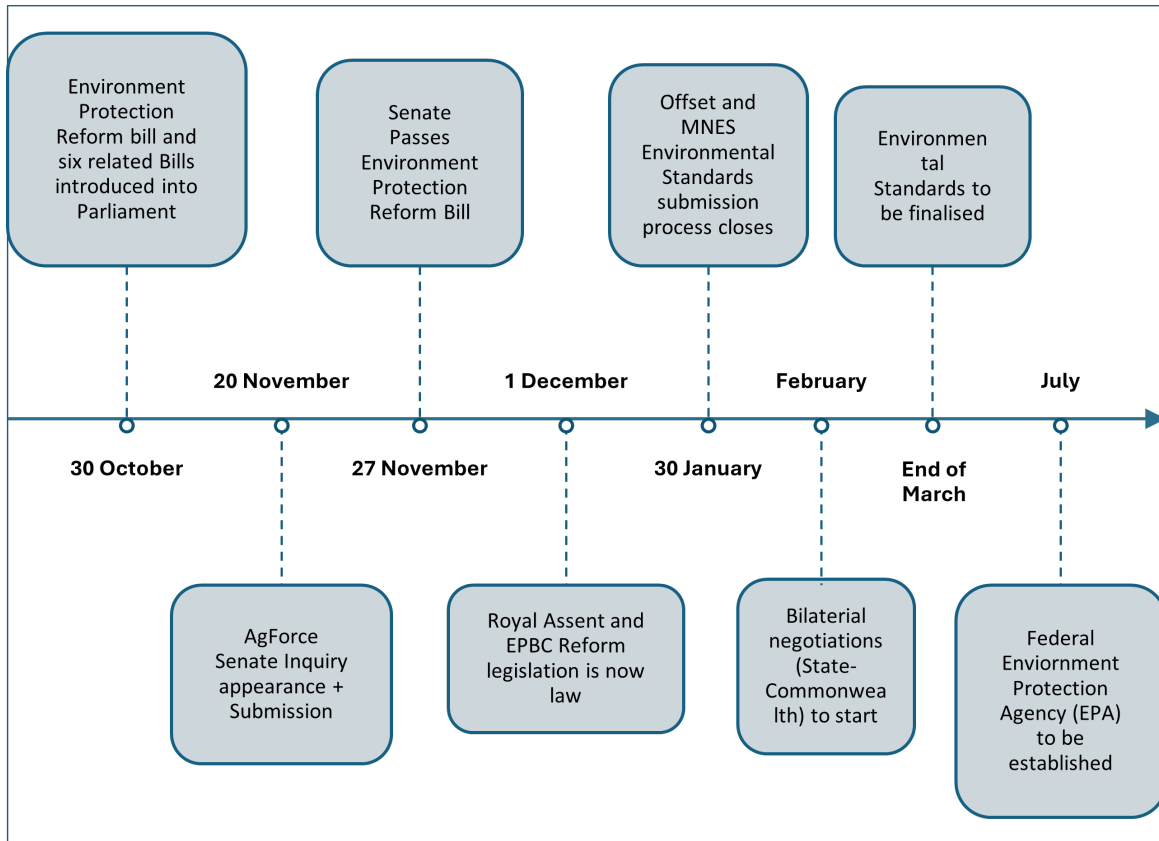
Environment Protection Reform bill and six related Bills introduced into Parliament

Senate Passes Environment Protection Reform Bill

Offset and MNES Environmental Standards submission process closes

Environmental Standards to be finalised

20 November

1 December

February

July

30 October

27 November

30 January

End of March

AgForce Senate Inquiry appearance + Submission

Royal Assent and EPBC Reform legislation is now law

Bilaterial negotiations (State-Commonwealth) to start

Federal Enviornment Protection Agency (EPA) to be established